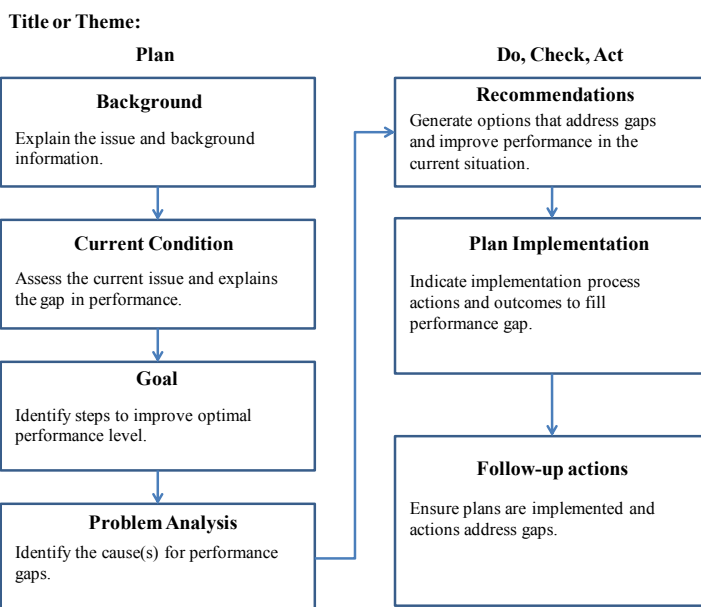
Title or Theme:

Plan

Background

Explain the issue and background information.

Current Condition

Assess the current issue and explains the gap in performance.

Goal

Identify steps to improve optimal performance level.

Problem Analysis

Identify the cause(s) for performance gaps.

Do, Check, Act

Recommendations

Generate options that address gaps and improve performance in the current situation.

Plan Implementation

Indicate implementation process actions and outcomes to fill performance gap.

Follow-up actions

Ensure plans are implemented and actions address gaps.